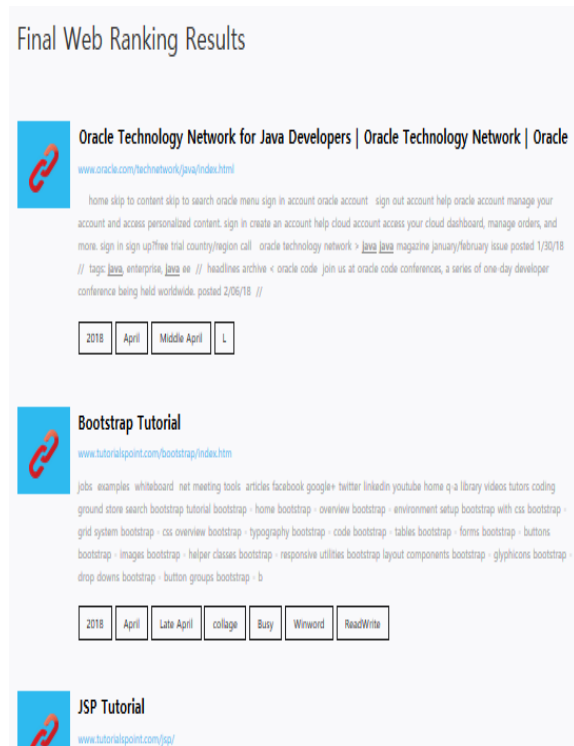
Final Web Ranking Results

Oracle Technology Network for Java Developers | Oracle Technology Network | Oracle

www.oracle.com/technetwork/java/index.html

home skip to content skip to search oracle menu sign in account oracle account sign out account help oracle account manage your account and access personalized content. sign in create an account help cloud account access your cloud dashboard, manage orders, and more. sign in sign up!free trial country/region call oracle technology network > java java magazine january/february issue posted 1/30/18 // tags: java, enterprise, java ee // headlines archive < oracle code join us at oracle code conferences, a series of one-day developer conference being held worldwide. posted 2/06/18 //

2018 | April | Middle April | L

Bootstrap Tutorial

www.tutorialspoint.com/bootstrap/index.htm

jobs examples whiteboard net meeting tools articles facebook google+ twitter linkedin youtube home q-a library videos tutors coding ground store search bootstrap tutorial bootstrap - home bootstrap - overview bootstrap - environment setup bootstrap with css bootstrap - grid system bootstrap - css overview bootstrap - typography bootstrap - code bootstrap - tables bootstrap - forms bootstrap - buttons bootstrap - images bootstrap - helper classes bootstrap - responsive utilities bootstrap layout components bootstrap - glyphicons bootstrap - drop downs bootstrap - button groups bootstrap - b

2018 | April | Late April | collage | Busy | Winword | ReadWrite

JSP Tutorial

www.tutorialspoint.com/jsp/